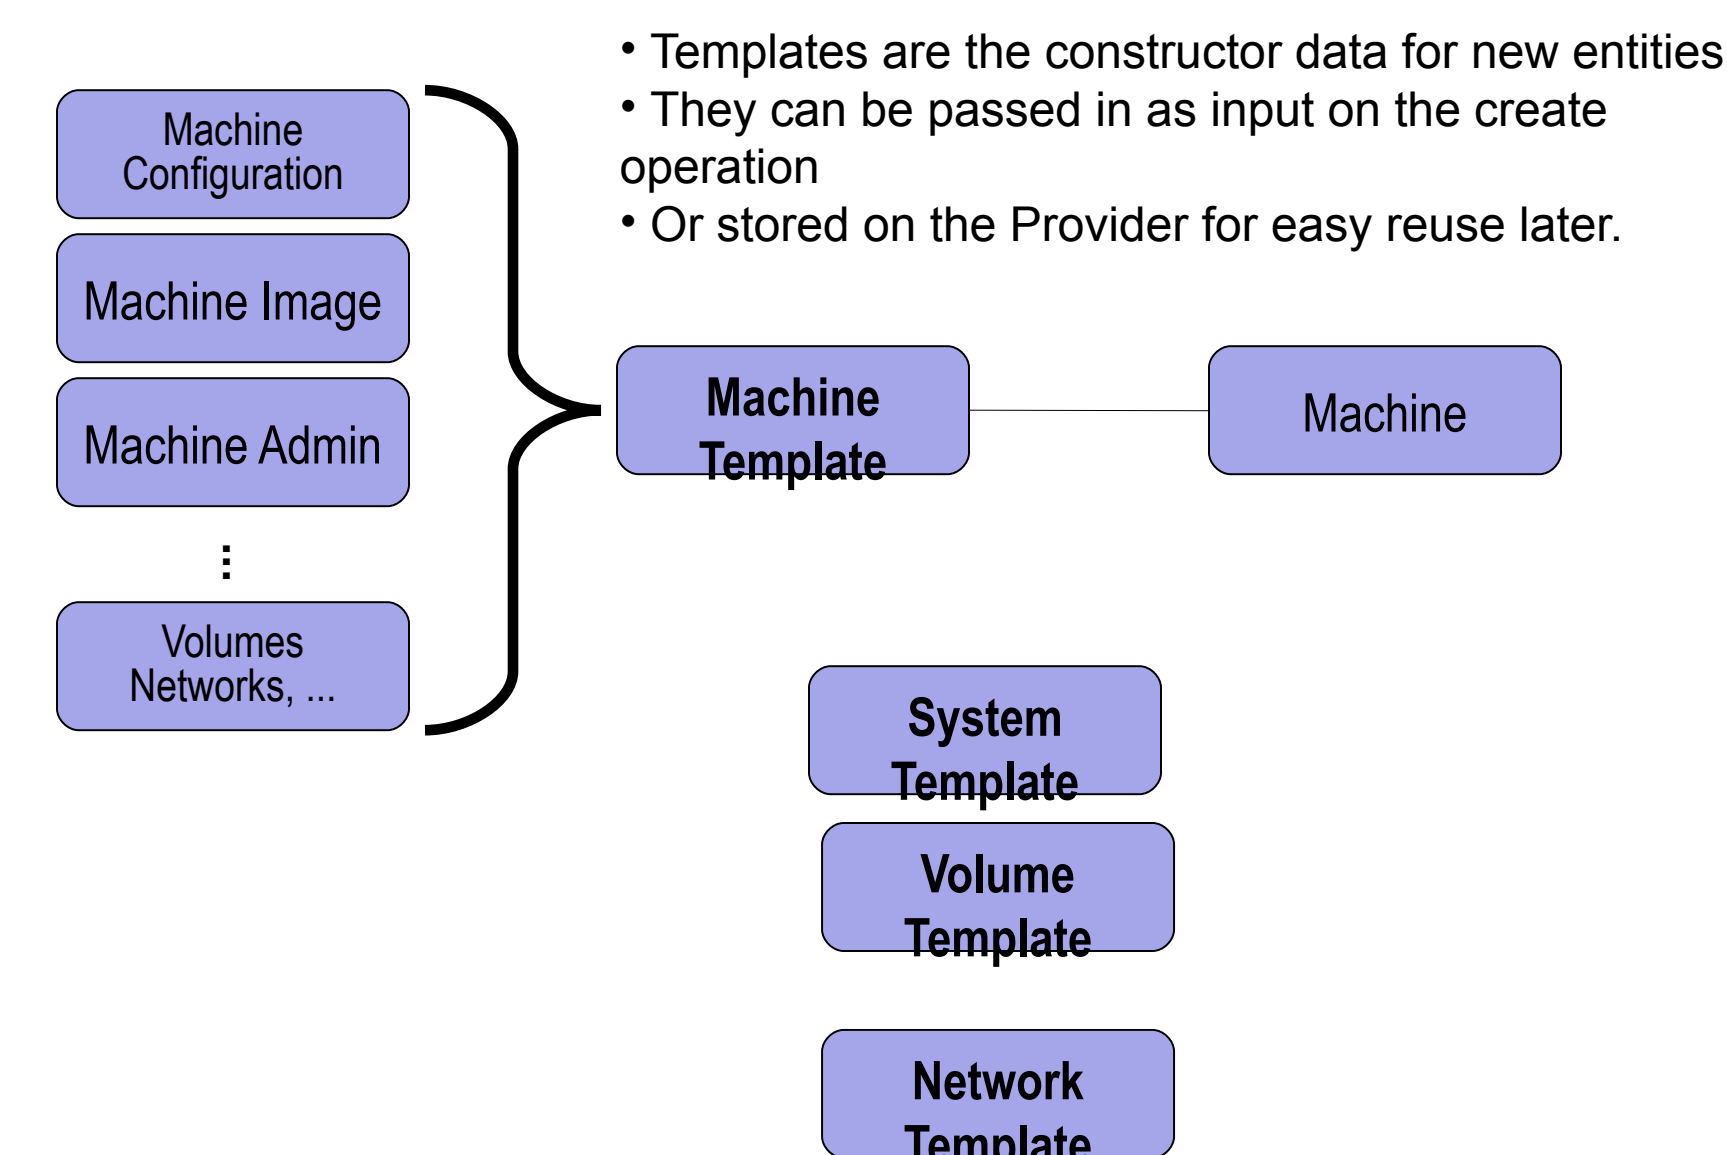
• Templates are the constructor data for new entities
• They can be passed in as input on the create operation
• Or stored on the Provider for easy reuse later.

Machine Configuration

Machine Image

Machine Admin

⋮

Volumes Networks, ...

Machine Template

Machine

System Template

Volume Template

Network Template